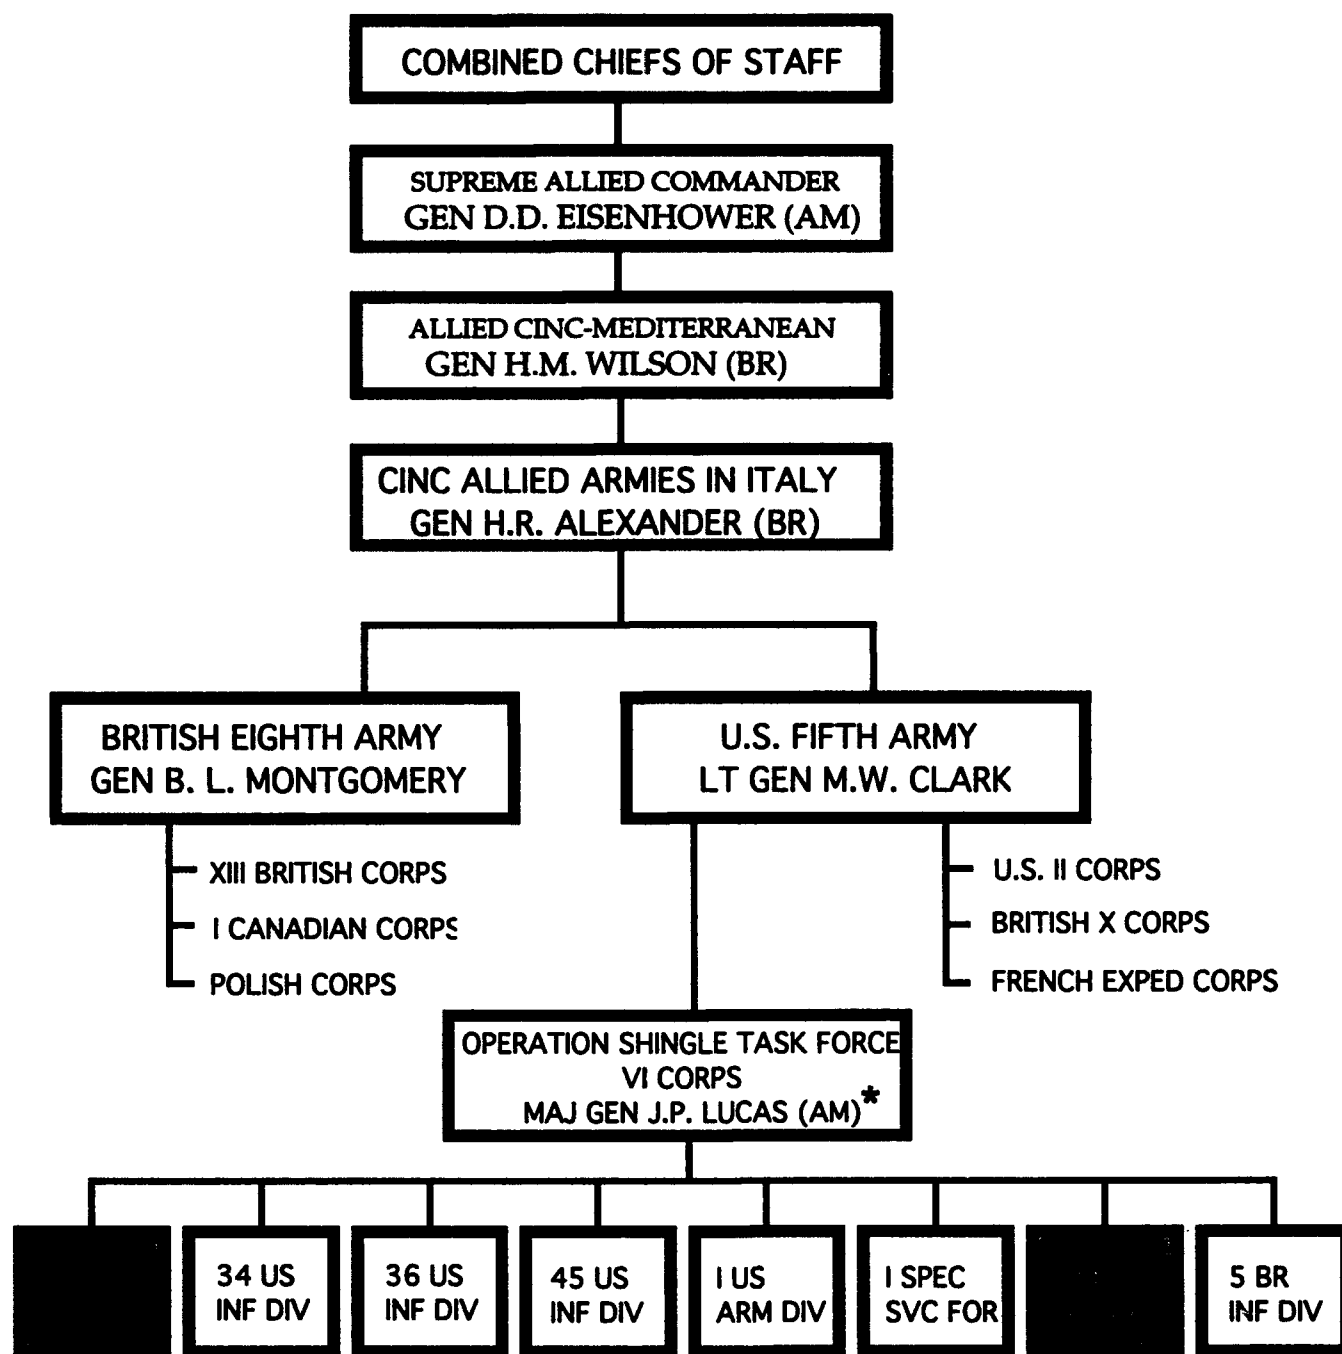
COMBINED CHIEFS OF STAFF

SUPREME ALLIED COMMANDER
GEN D.D. EISENHOWER (AM)

ALLIED CINC-MEDITERRANEAN
GEN H.M. WILSON (BR)

CINC ALLIED ARMIES IN ITALY
GEN H.R. ALEXANDER (BR)

BRITISH EIGHTH ARMY
GEN B. L. MONTGOMERY

XIII BRITISH CORPS
I CANADIAN CORPS
POLISH CORPS

U.S. FIFTH ARMY
LT GEN M.W. CLARK

U.S. II CORPS
BRITISH X CORPS
FRENCH EXPED CORPS

OPERATION SHINGLE TASK FORCE
VI CORPS
MAJ GEN J.P. LUCAS (AM)*

34 US INF DIV

36 US INF DIV

45 US INF DIV

I US ARM DIV

I SPEC SVC FOR

5 BR INF DIV